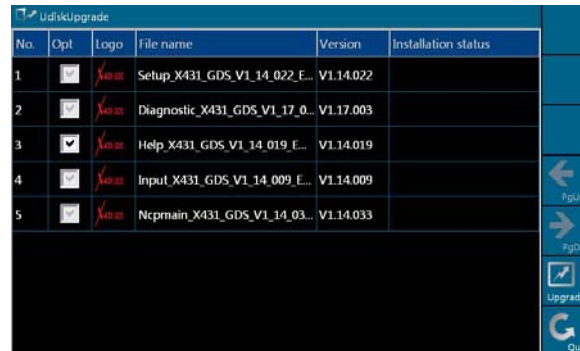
UdiskUpgrade

| No. | Opt | Logo | File name | Version | Installation status |
|---|---|---|---|---|---|
| 1 | | | Setup_X431_GDS_V1_14_022_E... | V1.14.022 | |
| 2 | | | Diagnostic_X431_GDS_V1_17_0... | V1.17.003 | |
| 3 | | | Help_X431_GDS_V1_14_019_E... | V1.14.019 | |
| 4 | | | Input_X431_GDS_V1_14_009_E... | V1.14.009 | |
| 5 | | | Ncpmain_X431_GDS_V1_14_03... | V1.14.033 | |

PgU
PgD
Upgrad
Qu